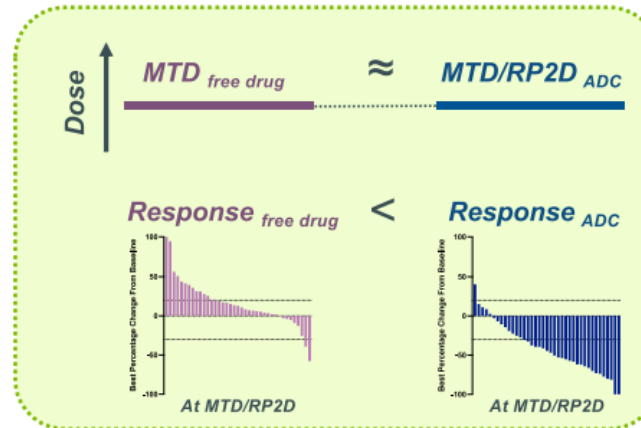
Dose

$MTD_{\text{free drug}}$ ≈ $MTD/RP2D_{\text{ADC}}$

$Response_{\text{free drug}}$ < $Response_{\text{ADC}}$

100
50
0
-50
-100
Best Percentage Change From Baseline
At MTD/RP2D

100
50
0
-50
-100
Best Percentage Change From Baseline
At MTD/RP2D